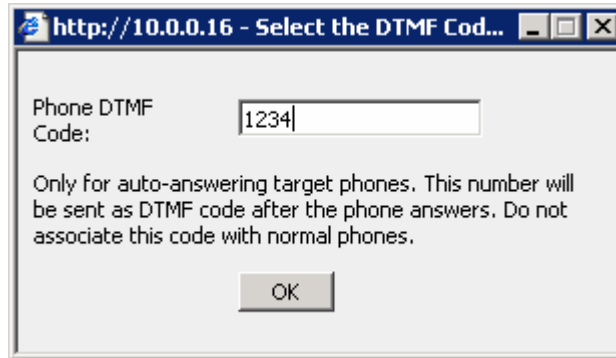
http://10.0.0.16 - Select the DTMF Cod...

Phone DTMF Code: 1234

Only for auto-answering target phones. This number will be sent as DTMF code after the phone answers. Do not associate this code with normal phones.

OK